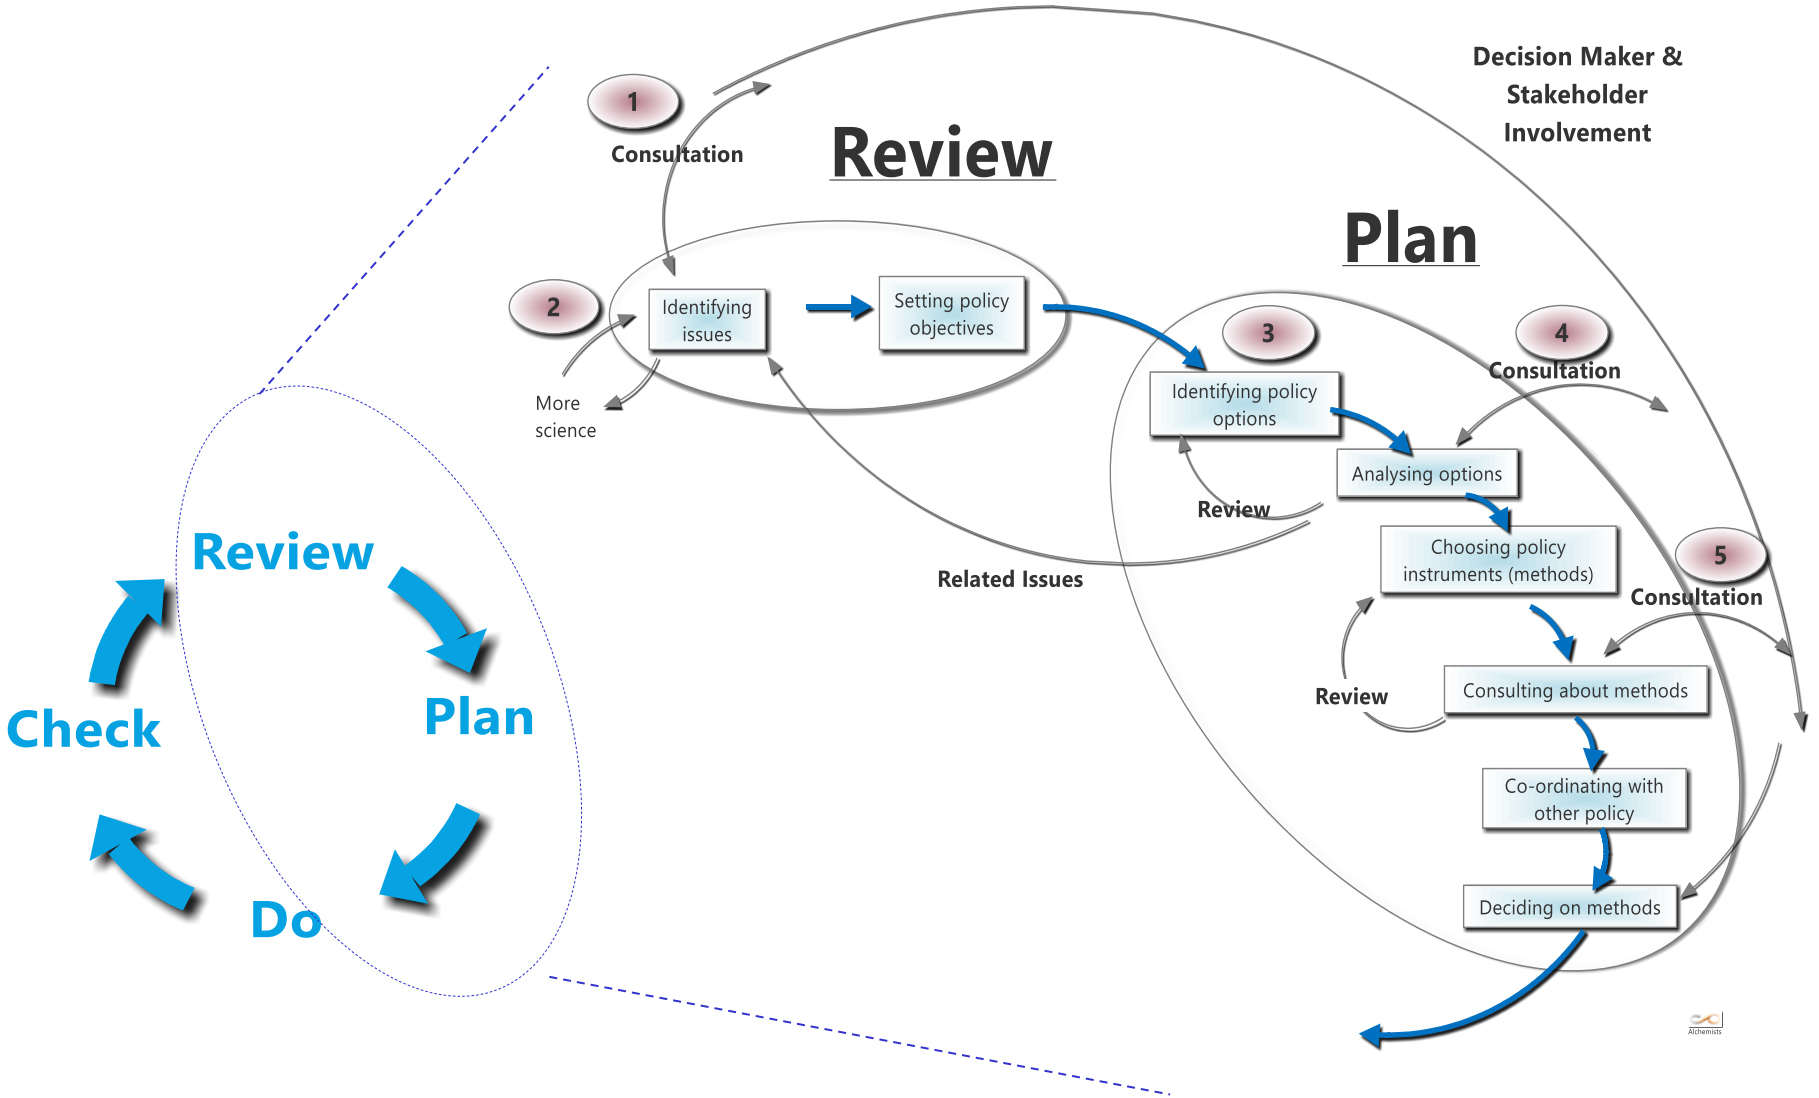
Decision Maker & Stakeholder Involvement

1

Consultation

Review

Plan

2

Identifying issues

Setting policy objectives

More science

3

Identifying policy options

4

Consultation

Analysing options

Review

Choosing policy instruments (methods)

5

Consultation

Related Issues

Review

Consulting about methods

Co-ordinating with other policy

Deciding on methods

Review

Plan

Check

Do

Alchemists